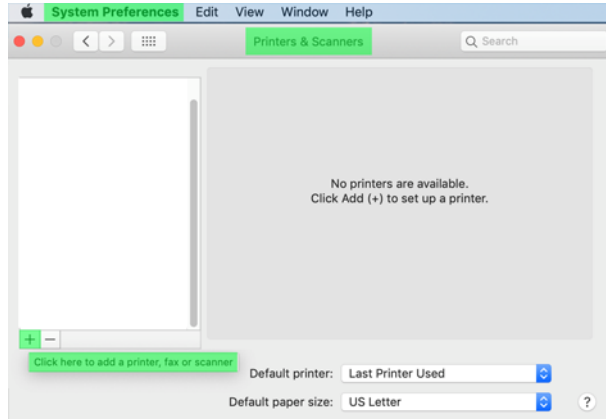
System Preferences Edit View Window Help

Printers & Scanners

Search

No printers are available.
Click Add (+) to set up a printer.

+ −

Click here to add a printer, fax or scanner

Default printer: Last Printer Used

Default paper size: US Letter

?